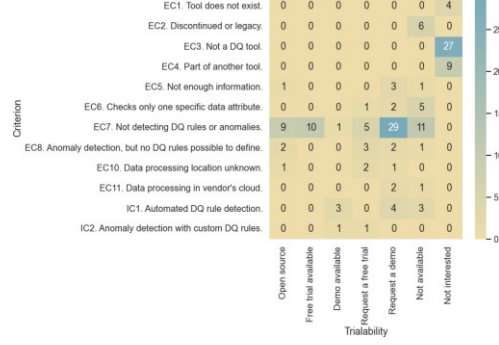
| Criterion | Open source | Free trial available | Demo available | Request a free trial | Request a demo | Not available | Not interested |
|---|---|---|---|---|---|---|---|
| EC1. Tool does not exist. | 0 | 0 | 0 | 0 | 0 | 0 | 4 |
| EC2. Discontinued or legacy. | 0 | 0 | 0 | 0 | 0 | 6 | 0 |
| EC3. Not a DQ tool. | 0 | 0 | 0 | 0 | 0 | 0 | 27 |
| EC4. Part of another tool. | 0 | 0 | 0 | 0 | 0 | 0 | 9 |
| EC5. Not enough information. | 1 | 0 | 0 | 0 | 3 | 1 | 0 |
| EC6. Checks only one specific data attribute. | 0 | 0 | 0 | 1 | 2 | 5 | 0 |
| EC7. Not detecting DQ rules or anomalies. | 9 | 10 | 1 | 5 | 29 | 11 | 0 |
| EC8. Anomaly detection, but no DQ rules possible to define. | 2 | 0 | 0 | 3 | 2 | 1 | 0 |
| EC10. Data processing location unknown. | 1 | 0 | 0 | 2 | 1 | 0 | 0 |
| EC11. Data processing in vendor's cloud. | 0 | 0 | 0 | 0 | 2 | 1 | 0 |
| IC1. Automated DQ rule detection. | 0 | 0 | 3 | 0 | 4 | 3 | 0 |
| IC2. Anomaly detection with custom DQ rules. | 0 | 0 | 1 | 1 | 0 | 0 | 0 |

Trialability

25
20
15
10
5
0